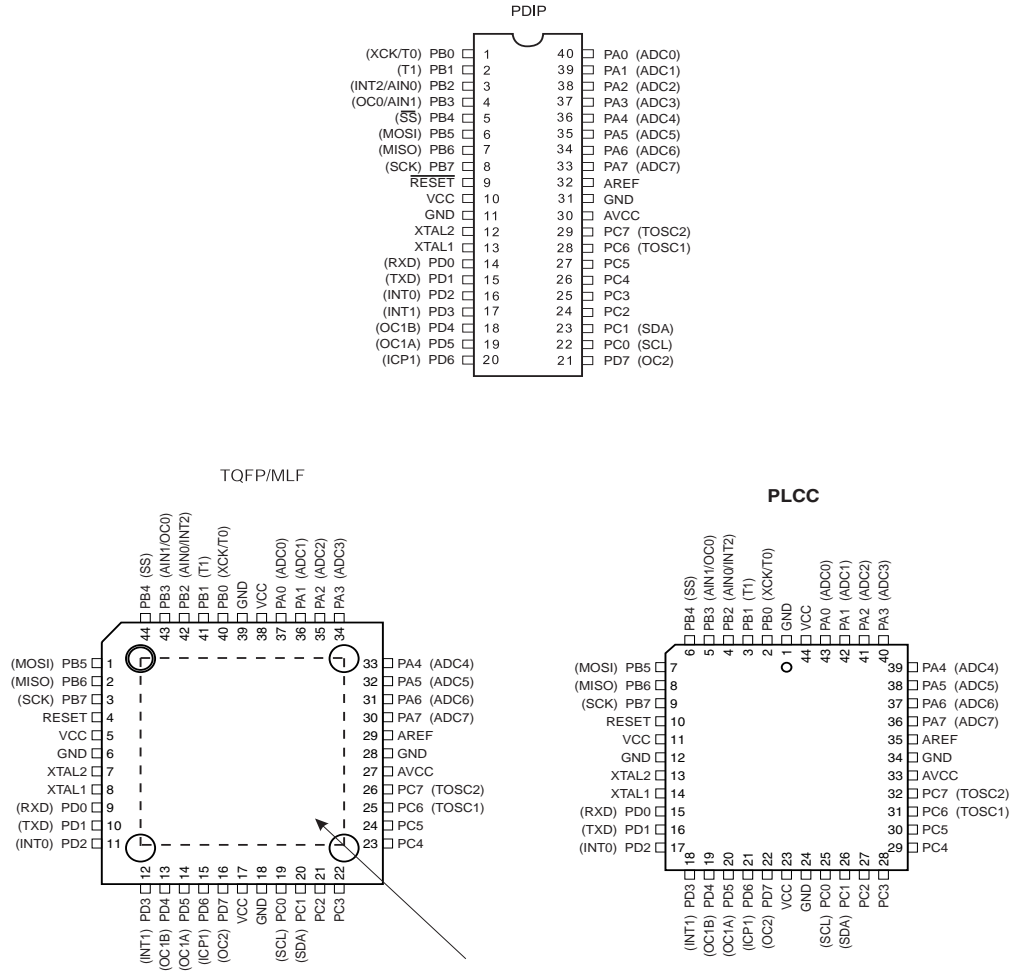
PDIP

(XCK/T0) PB0 1
(T1) PB1 2
(INT2/AIN0) PB2 3
(OC0/AIN1) PB3 4
($\overline{SS}$) PB4 5
(MOSI) PB5 6
(MISO) PB6 7
(SCK) PB7 8
$\overline{RESET}$ 9
VCC 10
GND 11
XTAL2 12
XTAL1 13
(RXD) PD0 14
(TXD) PD1 15
(INT0) PD2 16
(INT1) PD3 17
(OC1B) PD4 18
(OC1A) PD5 19
(ICP1) PD6 20

40 PA0 (ADC0)
39 PA1 (ADC1)
38 PA2 (ADC2)
37 PA3 (ADC3)
36 PA4 (ADC4)
35 PA5 (ADC5)
34 PA6 (ADC6)
33 PA7 (ADC7)
32 AREF
31 GND
30 AVCC
29 PC7 (TOSC2)
28 PC6 (TOSC1)
27 PC5
26 PC4
25 PC3
24 PC2
23 PC1 (SDA)
22 PC0 (SCL)
21 PD7 (OC2)

TQFP/MLF

PB4 (SS) 44
PB3 (AIN1/OC0) 43
PB2 (AIN0/INT2) 42
PB1 (T1) 41
PB0 (XCK/T0) 40
GND 39
VCC 38
PA0 (ADC0) 37
PA1 (ADC1) 36
PA2 (ADC2) 35
PA3 (ADC3) 34

(MOSI) PB5 1
(MISO) PB6 2
(SCK) PB7 3
RESET 4
VCC 5
GND 6
XTAL2 7
XTAL1 8
(RXD) PD0 9
(TXD) PD1 10
(INT0) PD2 11

33 PA4 (ADC4)
32 PA5 (ADC5)
31 PA6 (ADC6)
30 PA7 (ADC7)
29 AREF
28 GND
27 AVCC
26 PC7 (TOSC2)
25 PC6 (TOSC1)
24 PC5
23 PC4

12 PD3 (INT1)
13 PD4 (OC1B)
14 PD5 (OC1A)
15 PD6 (ICP1)
16 PD7 (OC2)
17 VCC
18 GND
19 PC0 (SCL)
20 PC1 (SDA)
21 PC2
22 PC3

PLCC

PB4 (SS) 6
PB3 (AIN1/OC0) 5
PB2 (AIN0/INT2) 4
PB1 (T1) 3
PB0 (XCK/T0) 2
GND 1
VCC 44
PA0 (ADC0) 43
PA1 (ADC1) 42
PA2 (ADC2) 41
PA3 (ADC3) 40

(MOSI) PB5 7
(MISO) PB6 8
(SCK) PB7 9
RESET 10
VCC 11
GND 12
XTAL2 13
XTAL1 14
(RXD) PD0 15
(TXD) PD1 16
(INT0) PD2 17

39 PA4 (ADC4)
38 PA5 (ADC5)
37 PA6 (ADC6)
36 PA7 (ADC7)
35 AREF
34 GND
33 AVCC
32 PC7 (TOSC2)
31 PC6 (TOSC1)
30 PC5
29 PC4

18 PD3 (INT1)
19 PD4 (OC1B)
20 PD5 (OC1A)
21 PD6 (ICP1)
22 PD7 (OC2)
23 VCC
24 GND
25 PC0 (SCL)
26 PC1 (SDA)
27 PC2
28 PC3